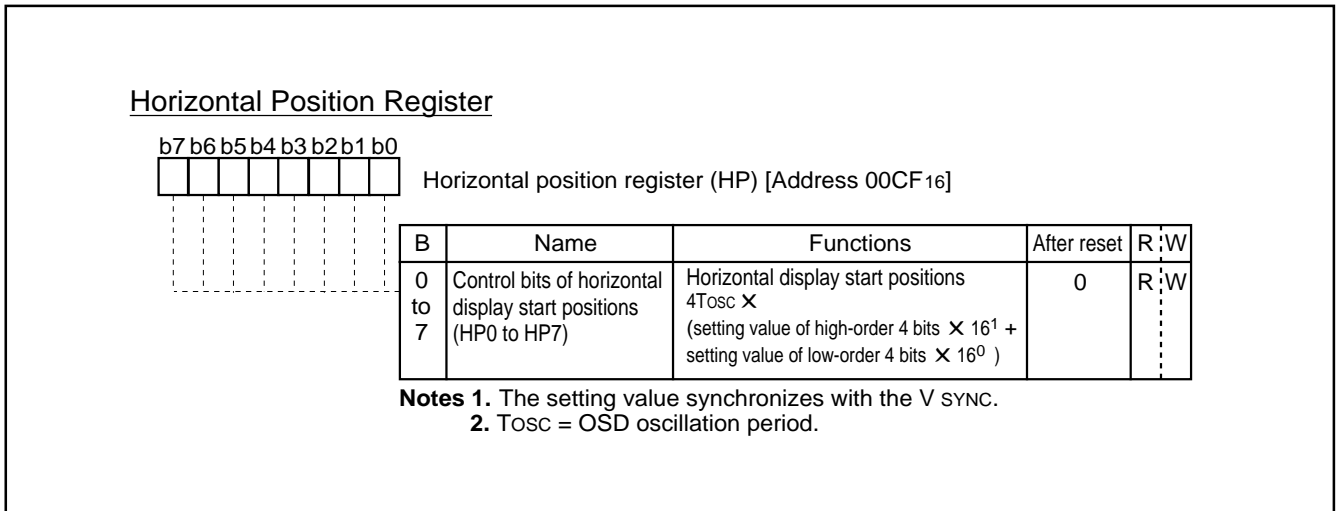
Horizontal Position Register

b7 b6 b5 b4 b3 b2 b1 b0

Horizontal position register (HP) [Address 00CF$_{16}$]

| B | Name | Functions | After reset | R | W |
|---|---|---|---|---|---|
| 0 to 7 | Control bits of horizontal display start positions (HP0 to HP7) | Horizontal display start positions 4Tosc $\times$ (setting value of high-order 4 bits $\times$ $16^1$ + setting value of low-order 4 bits $\times$ $16^0$ ) | 0 | R | W |

**Notes 1.** The setting value synchronizes with the V SYNC.
**2.** TOSC = OSD oscillation period.